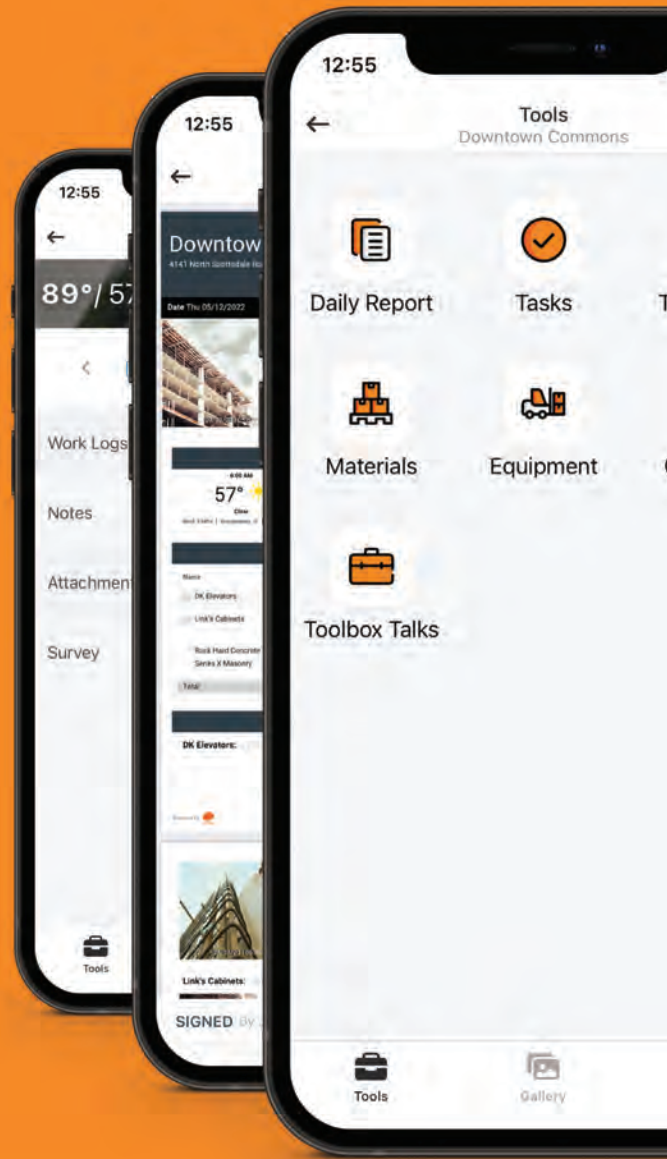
12:55

89°/ 57

Work Logs

Notes

Attachment

Survey

Tools

12:55

Downtow

4141 North Scottsdale Ro

Date Thu 05/12/2022

57°

Clear

Name

DK Elevators

Link's Cabinets

Rock Hard Concrete

Senks X Masonry

Total

DK Elevators:

Link's Cabinets:

SIGNED

12:55

Tools

Downtown Commons

Daily Report

Tasks

Materials

Equipment

Toolbox Talks

Tools

Gallery